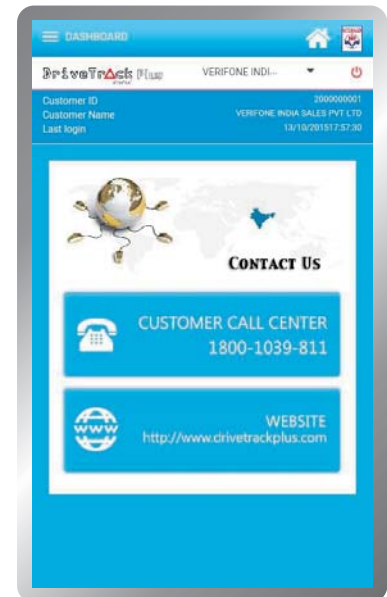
DASHBOARD

DriveTrack Plus

VERIFONE INDI...

Customer ID 2000000001
Customer Name VERIFONE INDIA SALES PVT LTD
Last login 13/10/2015 17:57:30

CONTACT US

CUSTOMER CALL CENTER
1800-1039-811

www

WEBSITE
http://www.drivetrackplus.com